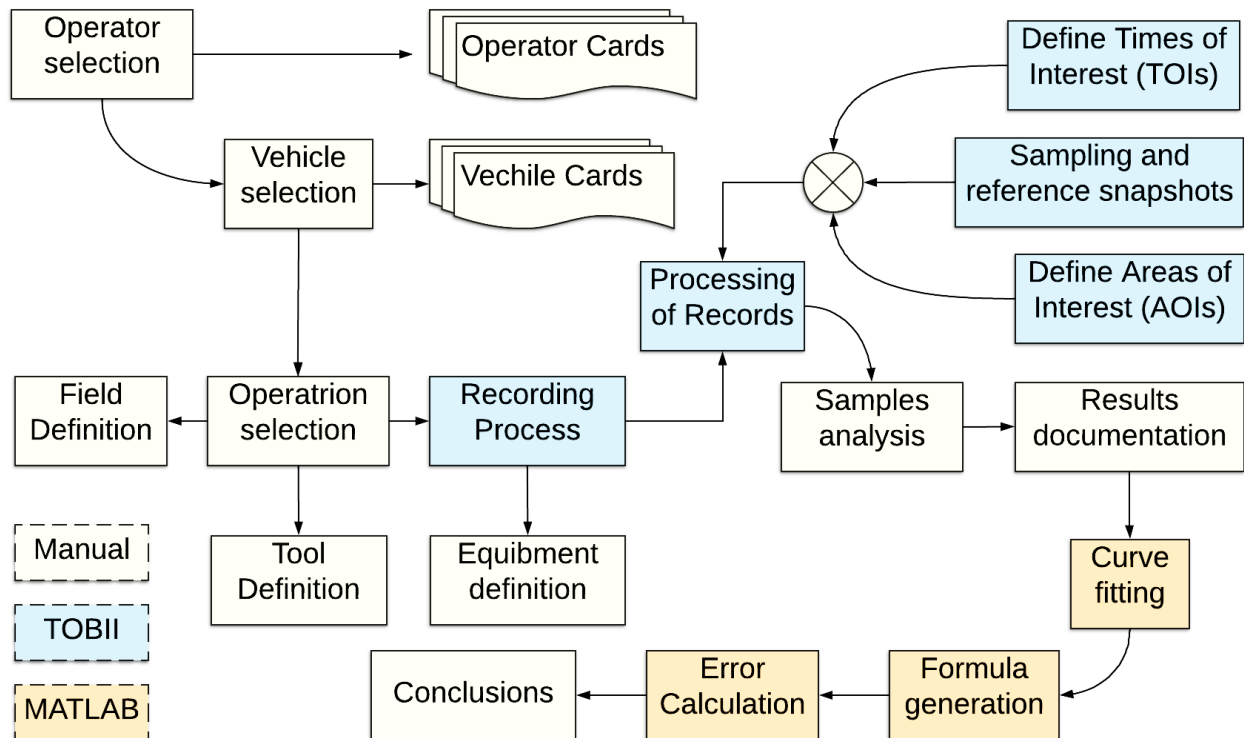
Operator selection

Operator Cards

Vehicle selection

Vechile Cards

Define Times of Interest (TOIs)

Sampling and reference snapshots

Define Areas of Interest (AOIs)

Processing of Records

Field Definition

Operatrion selection

Recording Process

Samples analysis

Results documentation

Manual

Tool Definition

Equibment definition

Curve fitting

TOBII

MATLAB

Conclusions

Error Calculation

Formula generation